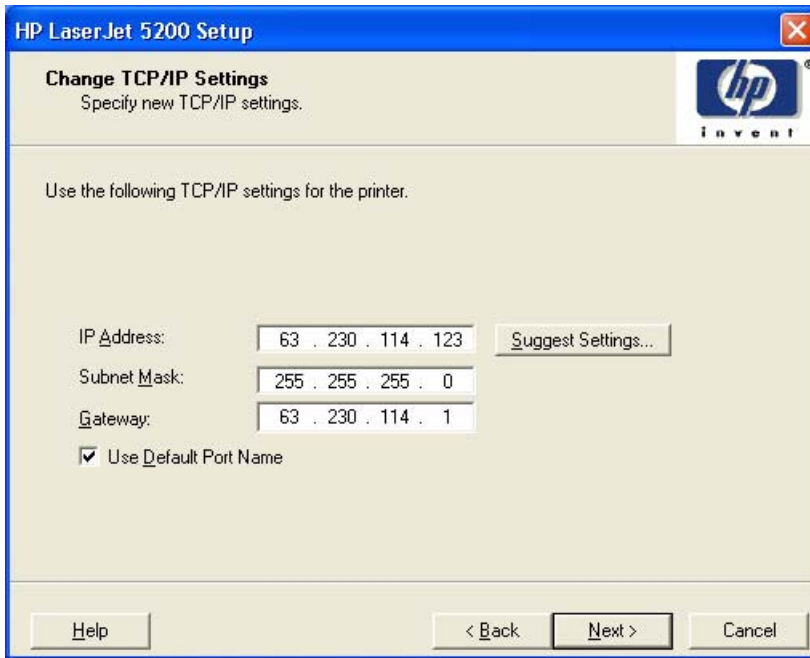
HP LaserJet 5200 Setup

Change TCP/IP Settings
Specify new TCP/IP settings.

hp
invent

Use the following TCP/IP settings for the printer.

IP Address: 63 . 230 . 114 . 123
Suggest Settings...

Subnet Mask: 255 . 255 . 255 . 0

Gateway: 63 . 230 . 114 . 1

Use Default Port Name

Help

< Back

Next >

Cancel